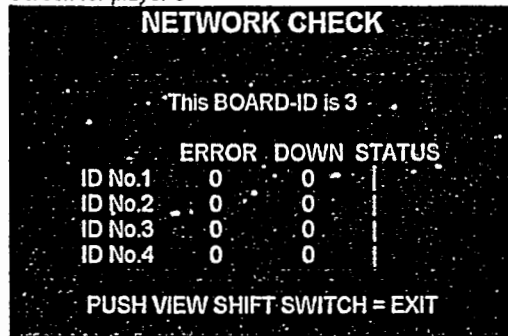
NETWORK CHECK

This BOARD-ID is 3

|  | ERROR | DOWN | STATUS |
|---|---|---|---|
| ID No.1 | 0 | 0 | \| |
| ID No.2 | 0 | 0 | \| |
| ID No.3 | 0 | 0 | \| |
| ID No.4 | 0 | 0 | \| |

PUSH VIEW SHIFT SWITCH = EXIT